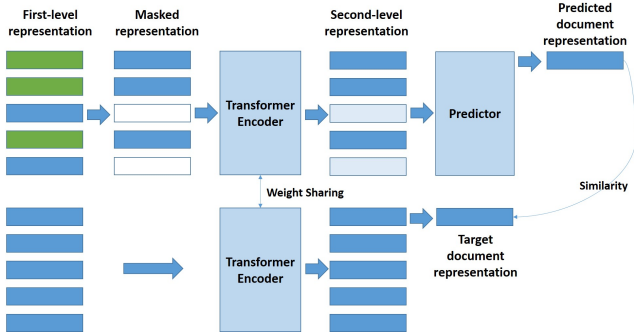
First-level representation

Masked representation

Transformer Encoder

Second-level representation

Predictor

Predicted document representation

Weight Sharing

Similarity

Transformer Encoder

Target document representation